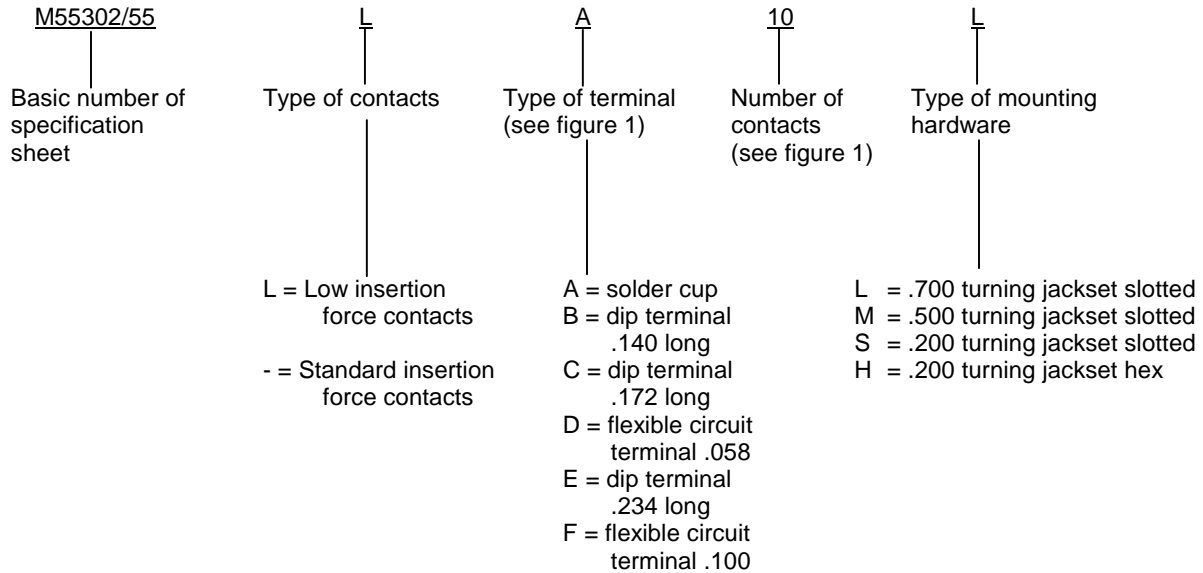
M55302/55 L A 10 L

Basic number of specification sheet

Type of contacts

Type of terminal (see figure 1)

Number of contacts (see figure 1)

Type of mounting hardware

L = Low insertion force contacts

- = Standard insertion force contacts

A = solder cup
B = dip terminal .140 long
C = dip terminal .172 long
D = flexible circuit terminal .058
E = dip terminal .234 long
F = flexible circuit terminal .100

L = .700 turning jackset slotted
M = .500 turning jackset slotted
S = .200 turning jackset slotted
H = .200 turning jackset hex